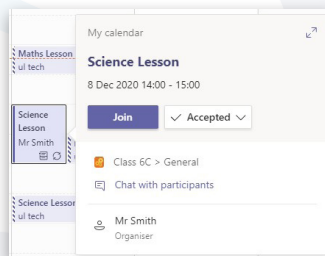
Maths Lesson
ul tech

Science Lesson
Mr Smith

Science Lesson
ul tech

My calendar

Science Lesson

8 Dec 2020 14:00 - 15:00

Join

Accepted

Class 6C > General

Chat with participants

Mr Smith
Organiser